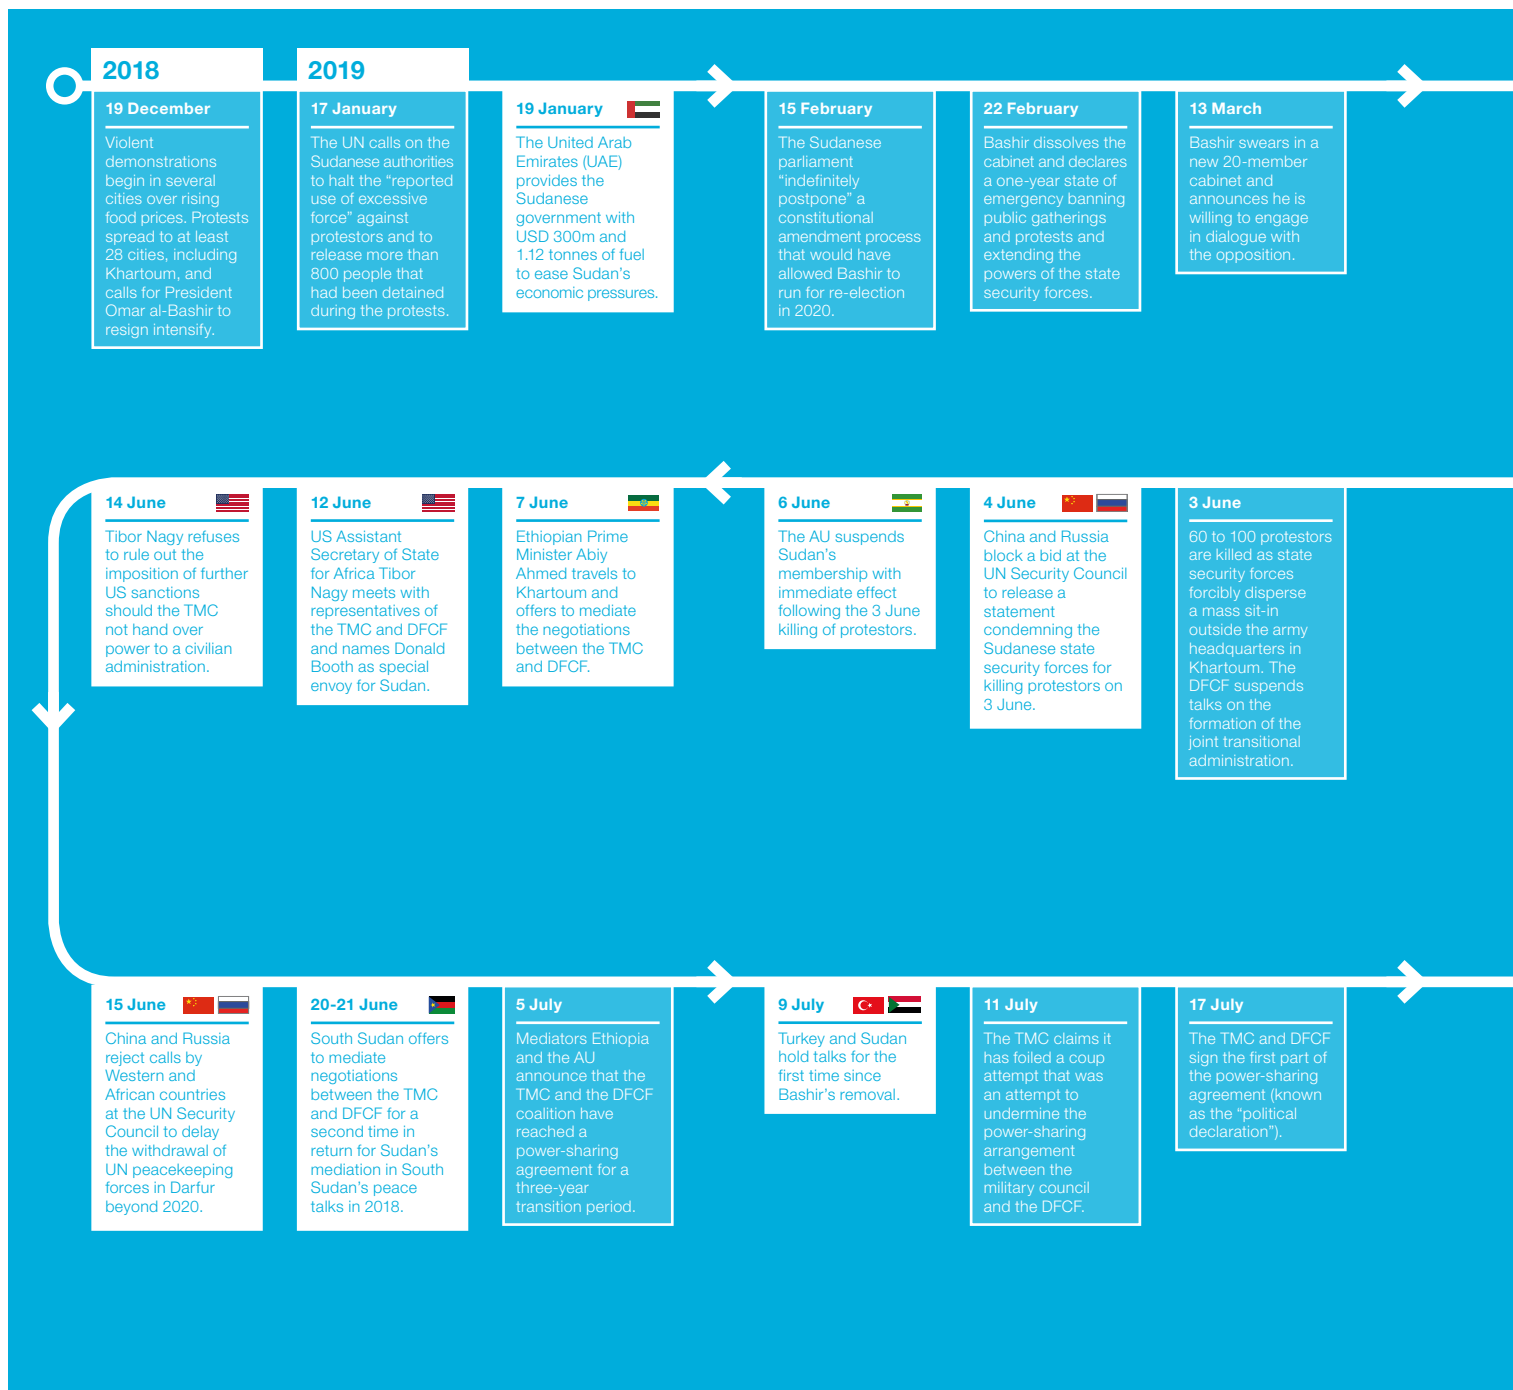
2018

19 December

Violent demonstrations begin in several cities over rising food prices. Protests spread to at least 28 cities, including Khartoum, and calls for President Omar al-Bashir to resign intensify.

2019

17 January

The UN calls on the Sudanese authorities to halt the "reported use of excessive force" against protestors and to release more than 800 people that had been detained during the protests.

19 January

The United Arab Emirates (UAE) provides the Sudanese government with USD 300m and 1.12 tonnes of fuel to ease Sudan's economic pressures.

15 February

The Sudanese parliament "indefinitely postpone" a constitutional amendment process that would have allowed Bashir to run for re-election in 2020.

22 February

Bashir dissolves the cabinet and declares a one-year state of emergency banning public gatherings and protests and extending the powers of the state security forces.

13 March

Bashir swears in a new 20-member cabinet and announces he is willing to engage in dialogue with the opposition.

14 June

Tibor Nagy refuses to rule out the imposition of further US sanctions should the TMC not hand over power to a civilian administration.

12 June

US Assistant Secretary of State for Africa Tibor Nagy meets with representatives of the TMC and DFCF and names Donald Booth as special envoy for Sudan.

7 June

Ethiopian Prime Minister Abiy Ahmed travels to Khartoum and offers to mediate the negotiations between the TMC and DFCF.

6 June

The AU suspends Sudan's membership with immediate effect following the 3 June killing of protestors.

4 June

China and Russia block a bid at the UN Security Council to release a statement condemning the Sudanese state security forces for killing protestors on 3 June.

3 June

60 to 100 protestors are killed as state security forces forcibly disperse a mass sit-in outside the army headquarters in Khartoum. The DFCF suspends talks on the formation of the joint transitional administration.

15 June

China and Russia reject calls by Western and African countries at the UN Security Council to delay the withdrawal of UN peacekeeping forces in Darfur beyond 2020.

20-21 June

South Sudan offers to mediate negotiations between the TMC and DFCF for a second time in return for Sudan's mediation in South Sudan's peace talks in 2018.

5 July

Mediators Ethiopia and the AU announce that the TMC and the DFCF coalition have reached a power-sharing agreement for a three-year transition period.

9 July

Turkey and Sudan hold talks for the first time since Bashir's removal.

11 July

The TMC claims it has foiled a coup attempt that was an attempt to undermine the power-sharing arrangement between the military council and the DFCF.

17 July

The TMC and DFCF sign the first part of the power-sharing agreement (known as the "political declaration").